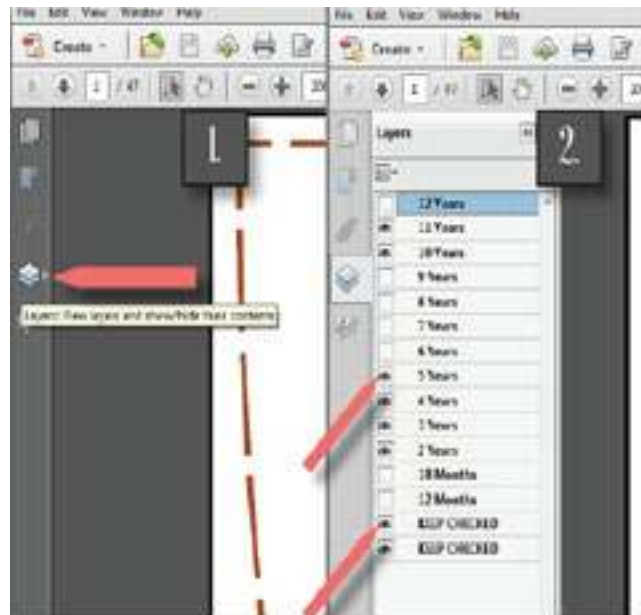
File Edit View Window Help

Create

1 / 47

1

Layers: View layers and show/hide their contents

File Edit View Window Help

Create

1 / 47

2

Layers

12 Years
11 Years
10 Years
9 Years
8 Years
7 Years
6 Years
5 Years
4 Years
3 Years
2 Years
18 Months
12 Months
KEEP CHECKED
KEEP CHECKED